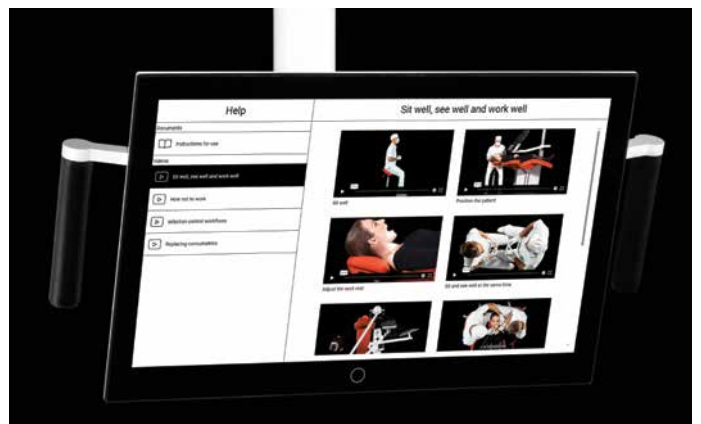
Help

Documents

Instructions for use

Videos

Sit well, see well and work well

How not to work

Infection control workflows

Replacing consumables

Sit well, see well and work well

Sit well

Position the patient

Adjust the work visit

Sit and see well at the same time